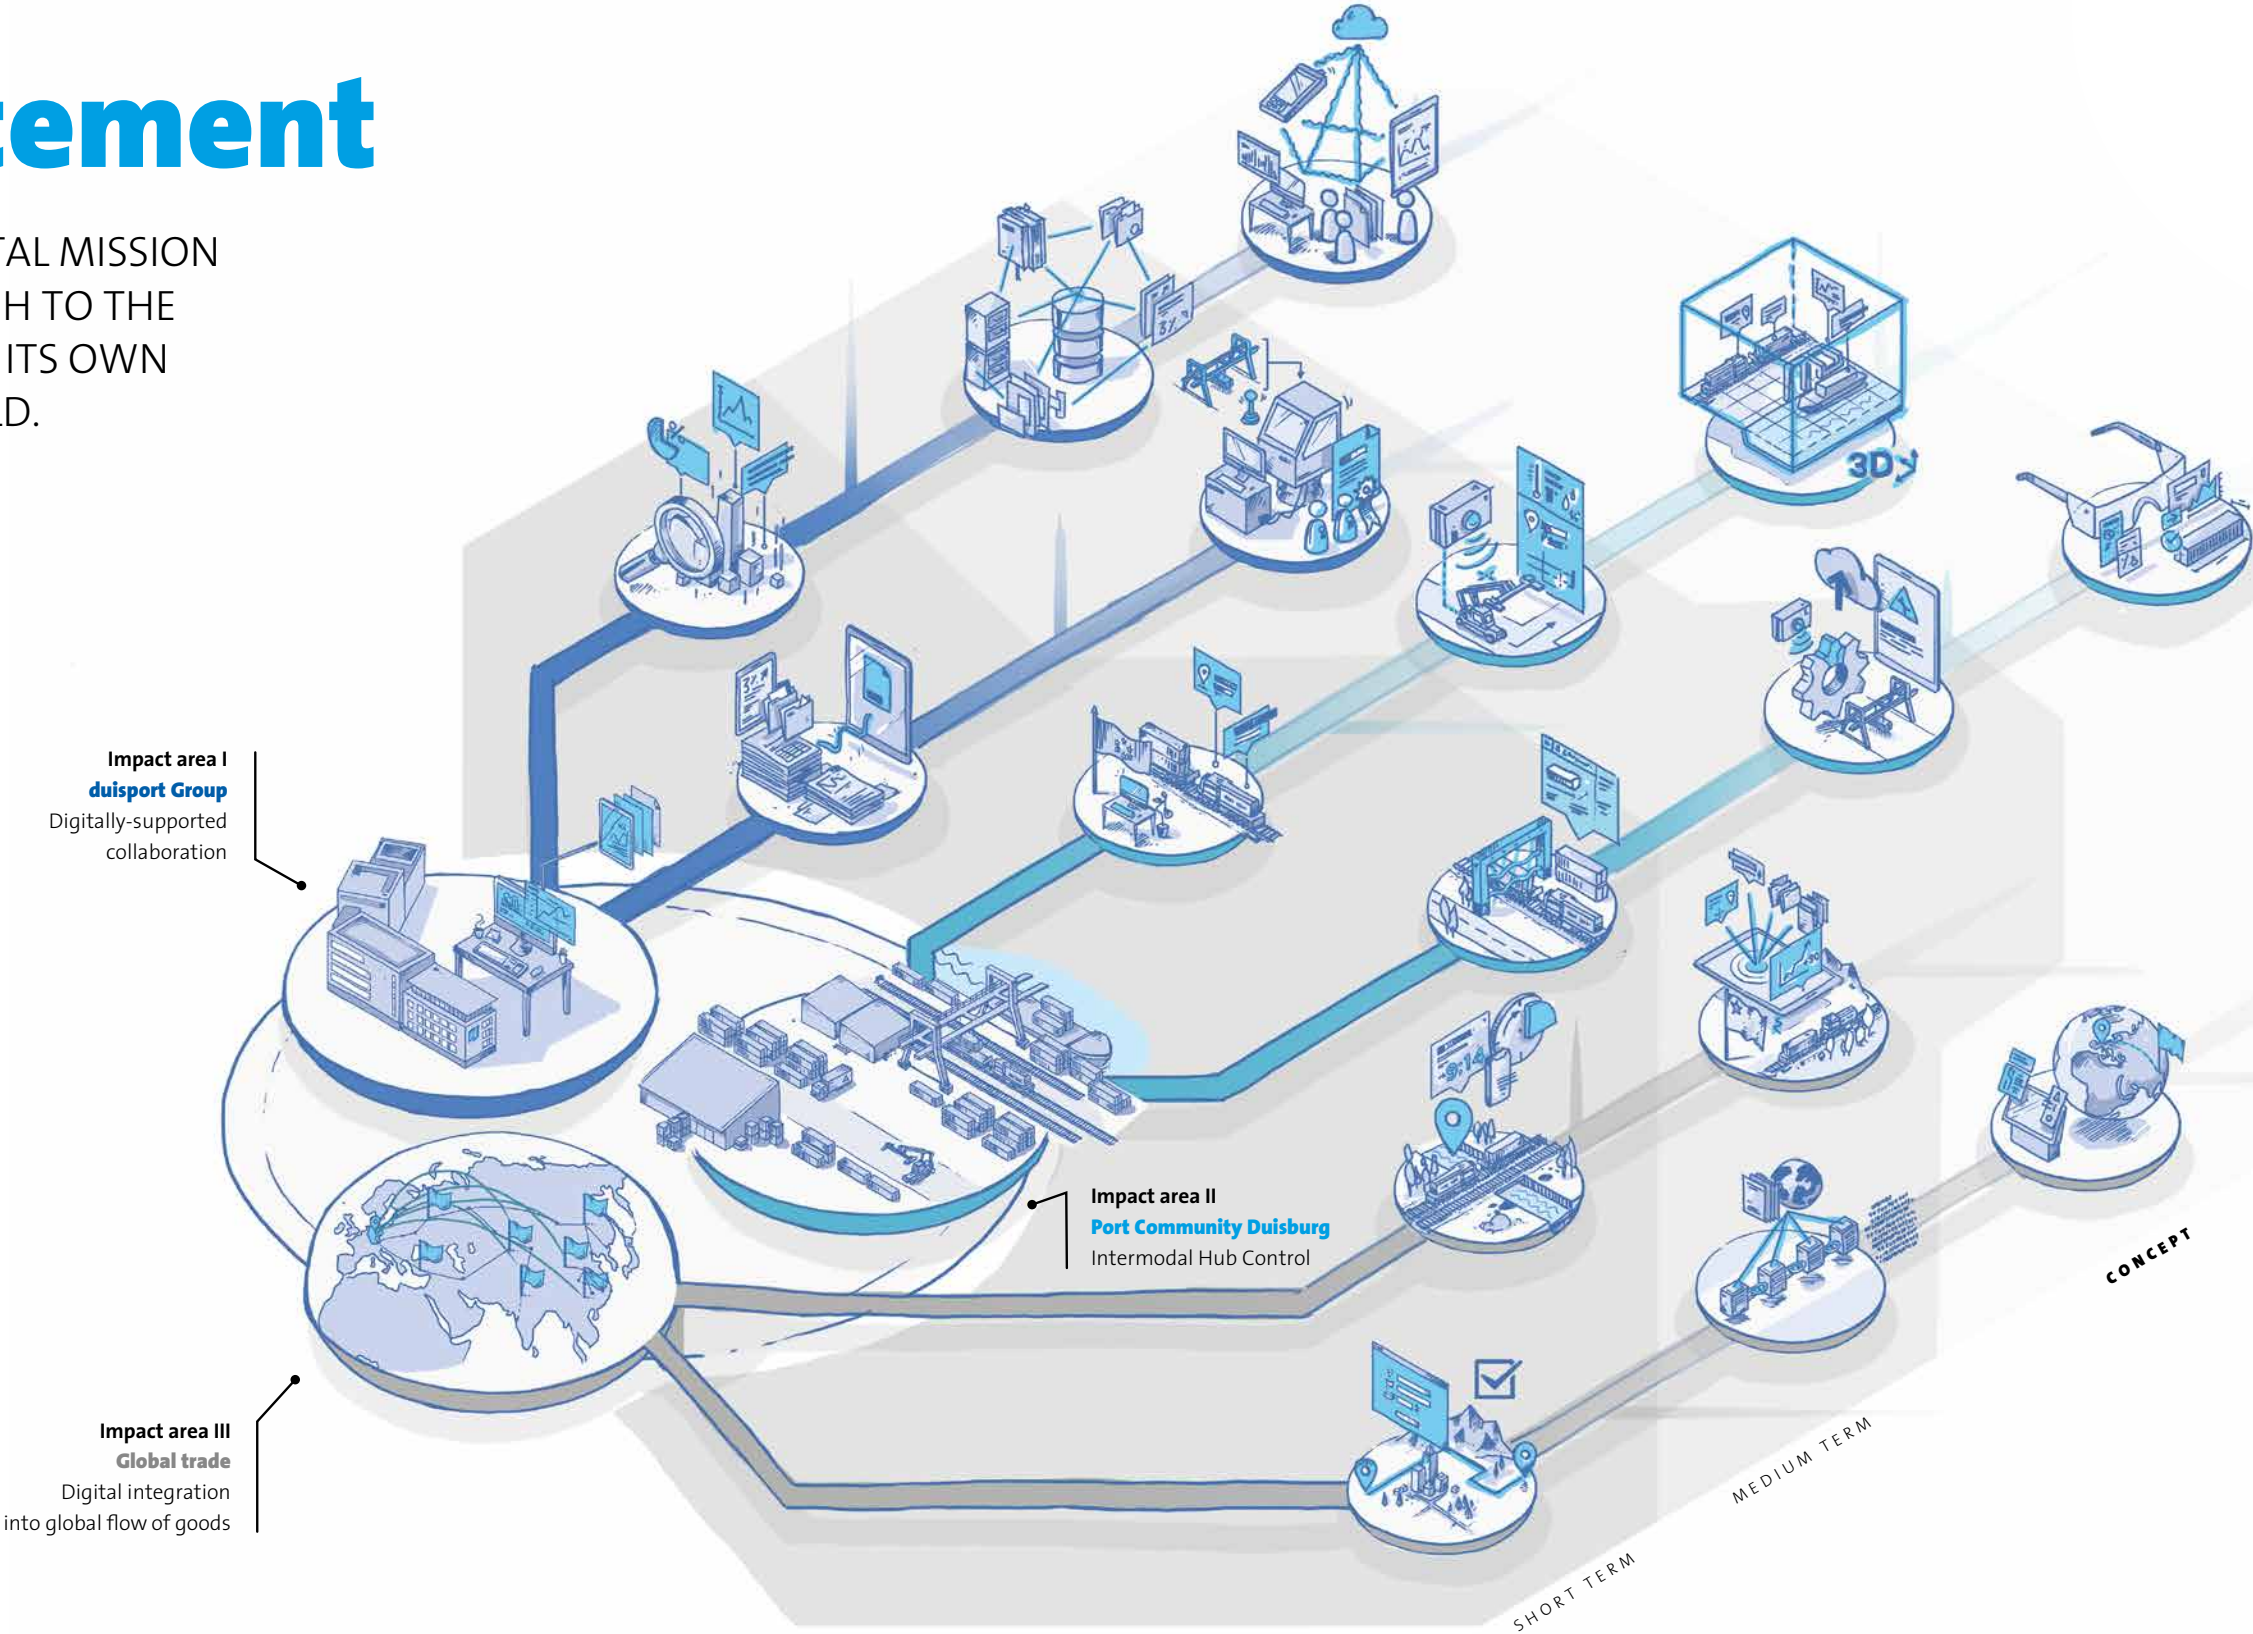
tement

TAL MISSION
H TO THE
ITS OWN
D.

Impact area I
duisport Group
Digitally-supported collaboration

Impact area II
Port Community Duisburg
Intermodal Hub Control

Impact area III
Global trade
Digital integration into global flow of goods

3D

CONCEPT

MEDIUM TERM

SHORT TERM